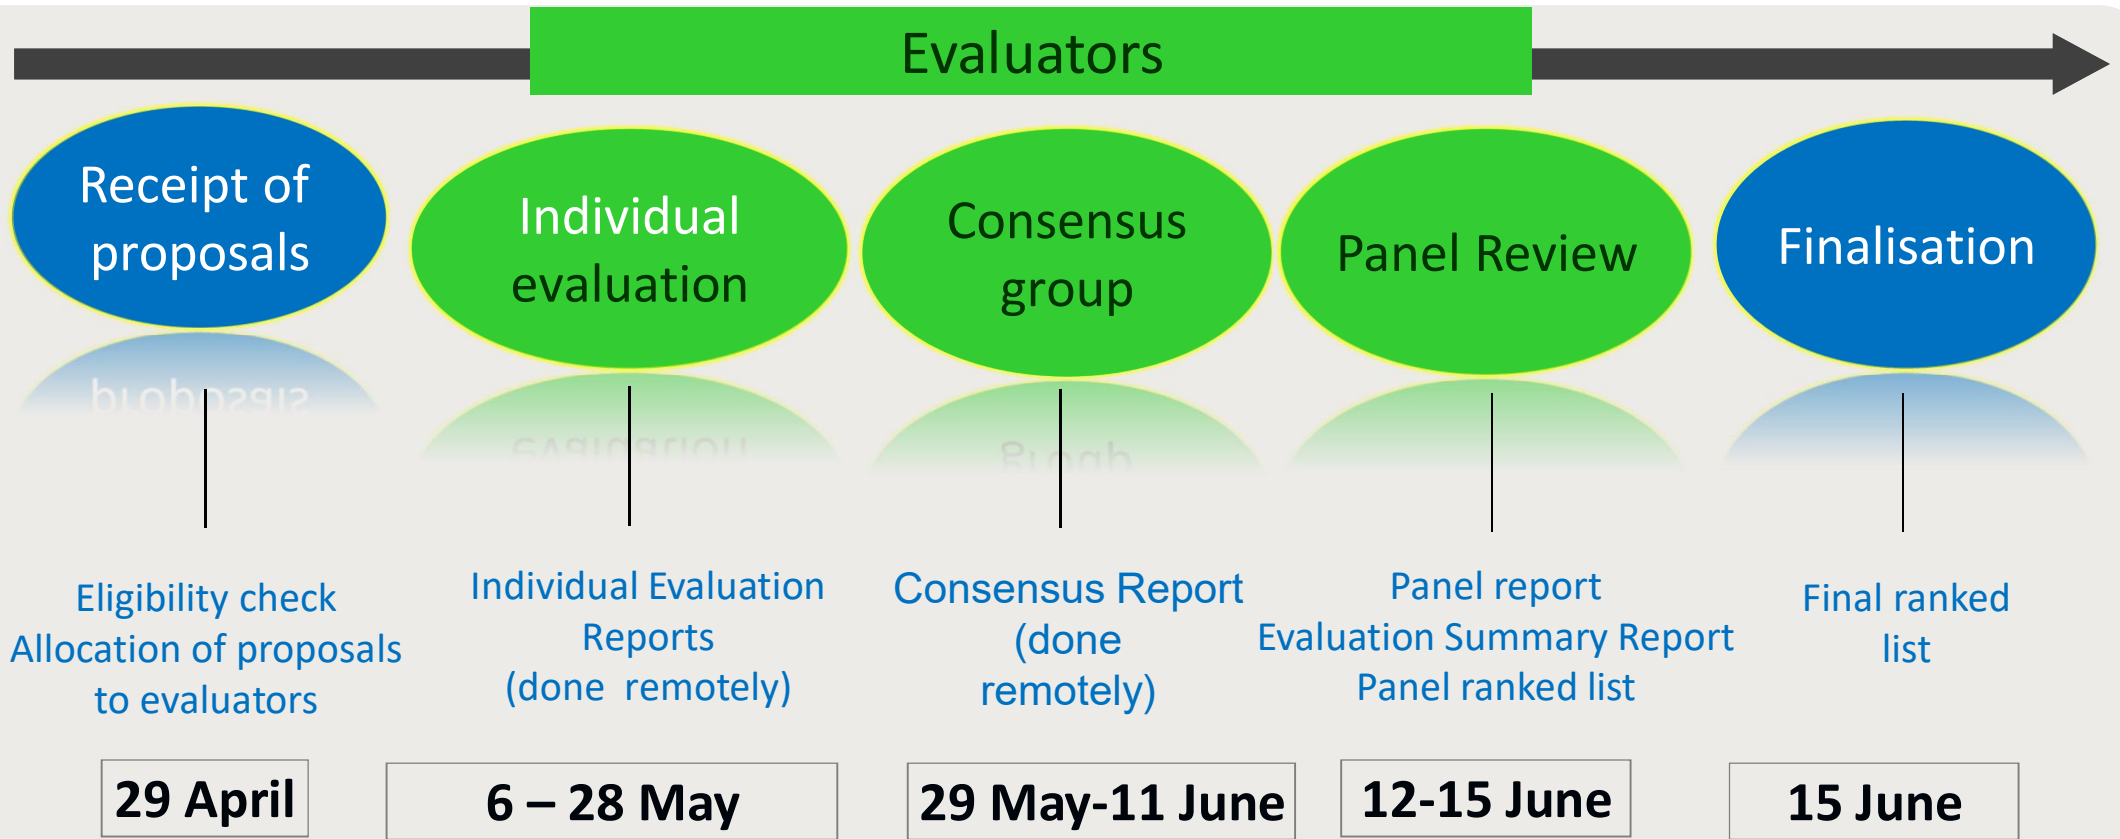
Evaluators

Receipt of proposals

Individual evaluation

Consensus group

Panel Review

Finalisation

Eligibility check
Allocation of proposals to evaluators

Individual Evaluation Reports
(done remotely)

Consensus Report (done remotely)

Panel report
Evaluation Summary Report
Panel ranked list

Final ranked list

29 April

6 – 28 May

29 May-11 June

12-15 June

15 June